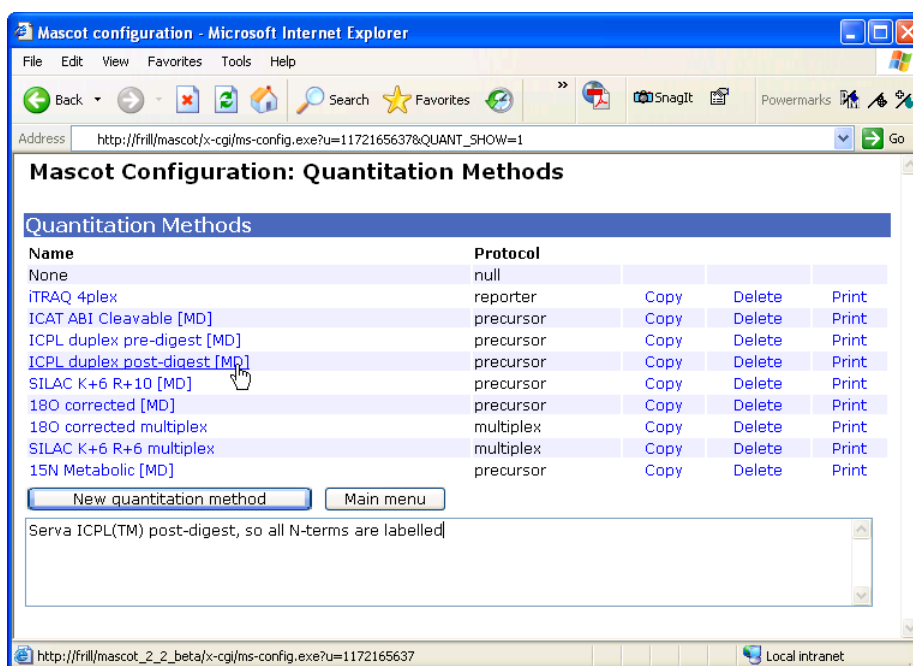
Mascot configuration - Microsoft Internet Explorer

File Edit View Favorites Tools Help

Back Search Favorites SnagIt Powermarks

Address http://frill/mascot/x-cgi/ms-config.exe?u=1172165637&QUANT_SHOW=1 Go

Mascot Configuration: Quantitation Methods

Quantitation Methods

| Name | Protocol | | | |
|---|---|---|---|---|
| None | null | | | |
| iTRAQ 4plex | reporter | Copy | Delete | Print |
| ICAT ABI Cleavable [MD] | precursor | Copy | Delete | Print |
| ICPL duplex pre-digest [MD] | precursor | Copy | Delete | Print |
| ICPL duplex post-digest [MD] | precursor | Copy | Delete | Print |
| SILAC K+6 R+10 [MD] | precursor | Copy | Delete | Print |
| 18O corrected [MD] | precursor | Copy | Delete | Print |
| 18O corrected multiplex | multiplex | Copy | Delete | Print |
| SILAC K+6 R+6 multiplex | multiplex | Copy | Delete | Print |
| 15N Metabolic [MD] | precursor | Copy | Delete | Print |

New quantitation method Main menu

Serva ICPL(TM) post-digest, so all N-terms are labelled

http://frill/mascot_2_2_beta/x-cgi/ms-config.exe?u=1172165637 Local intranet